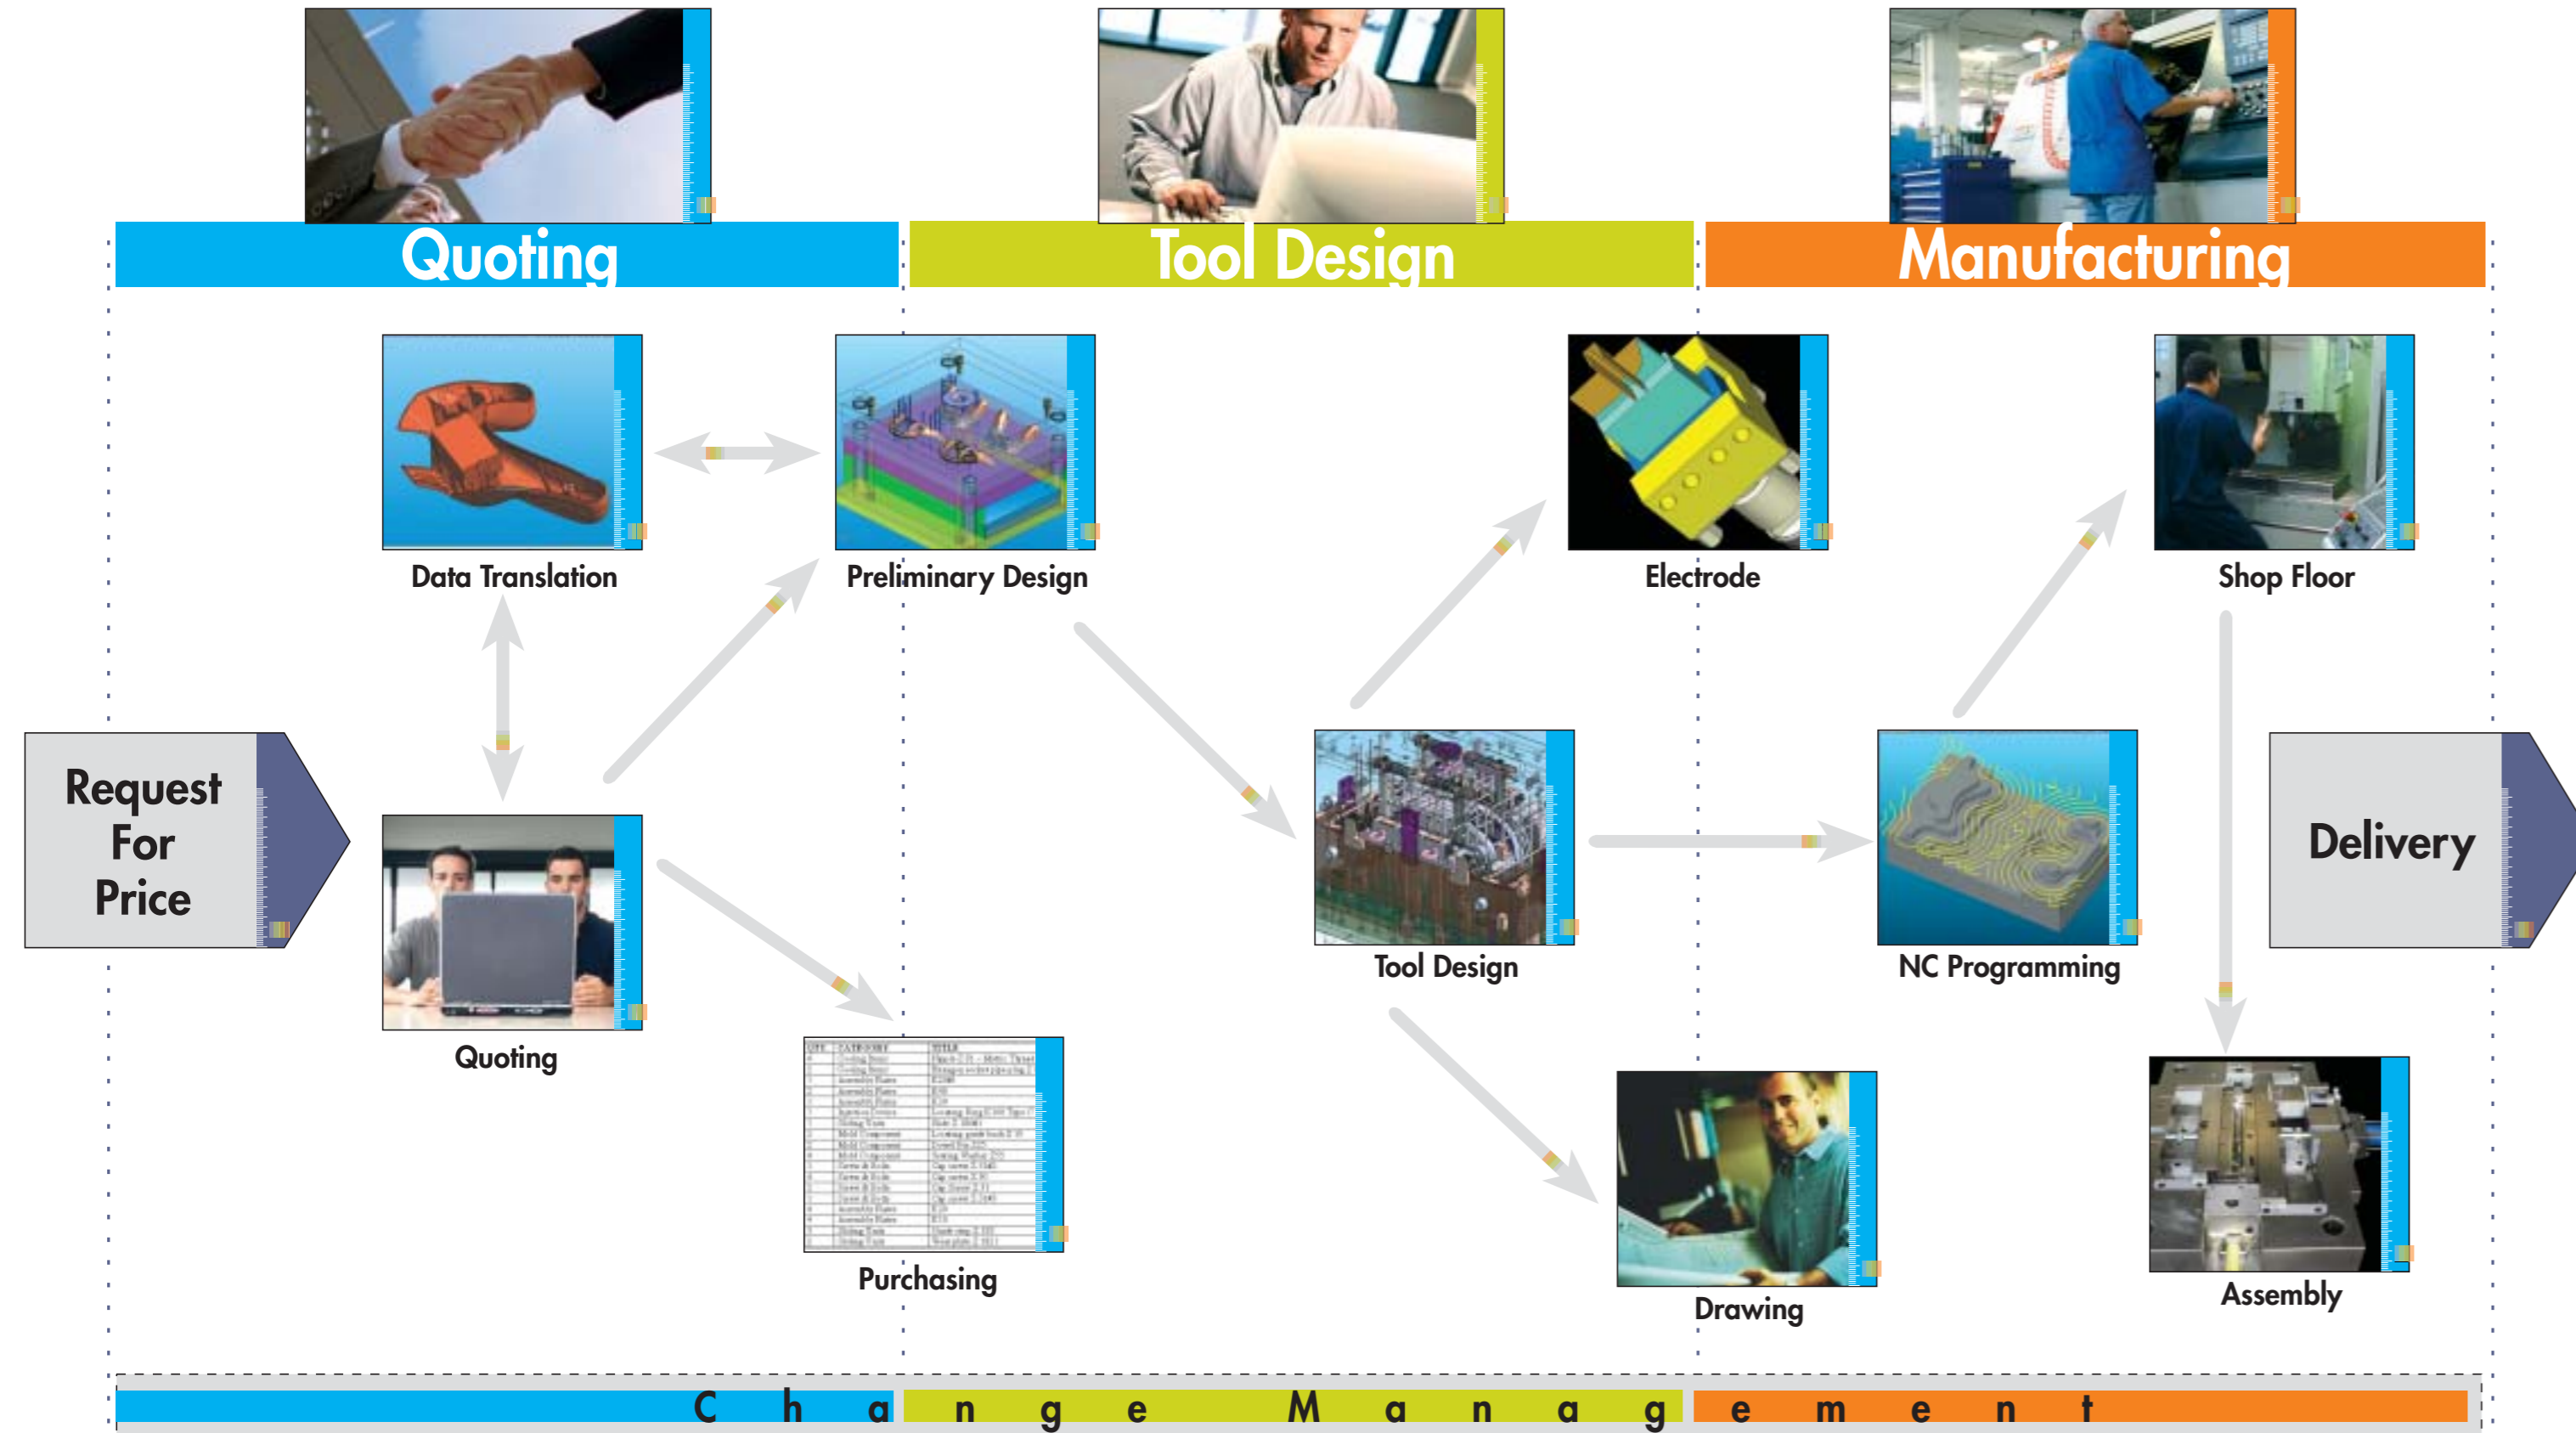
Quoting

Tool Design

Manufacturing

Data Translation

Preliminary Design

Electrode

Shop Floor

Request For Price

Quoting

Tool Design

NC Programming

Delivery

Purchasing

Drawing

Assembly

Change Management